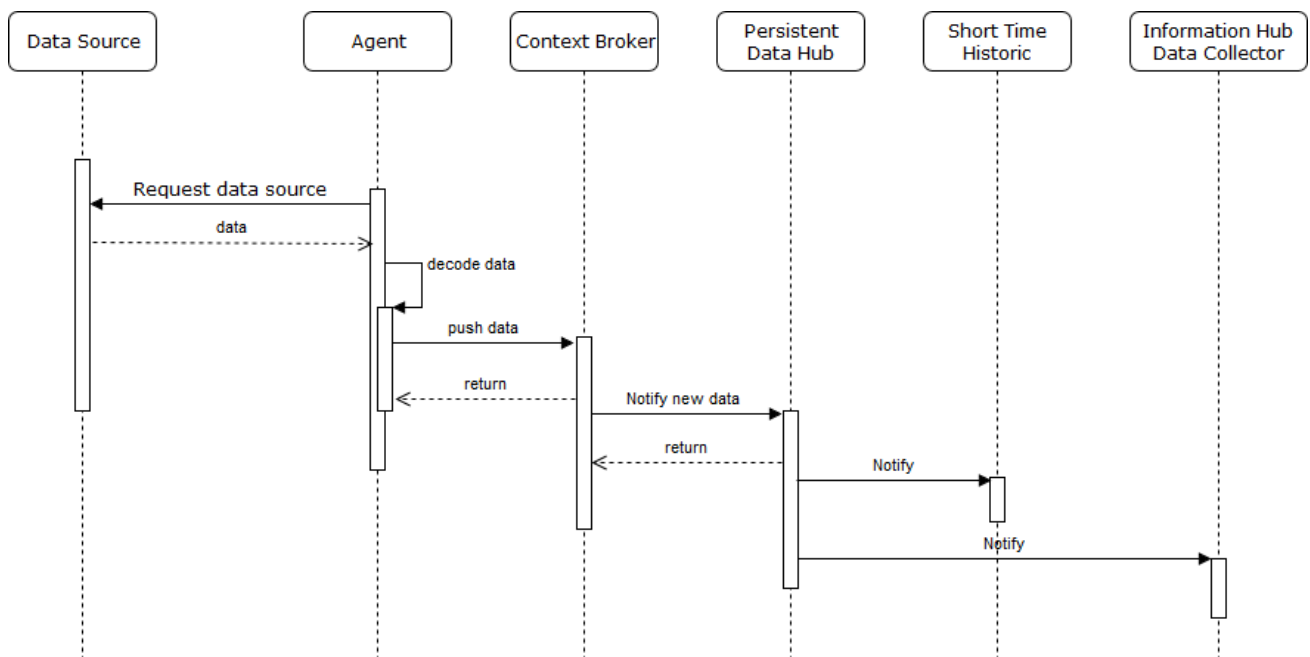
Data Source

Agent

Context Broker

Persistent Data Hub

Short Time Historic

Information Hub Data Collector

Request data source

data

decode data

push data

return

Notify new data

return

Notify

Notify